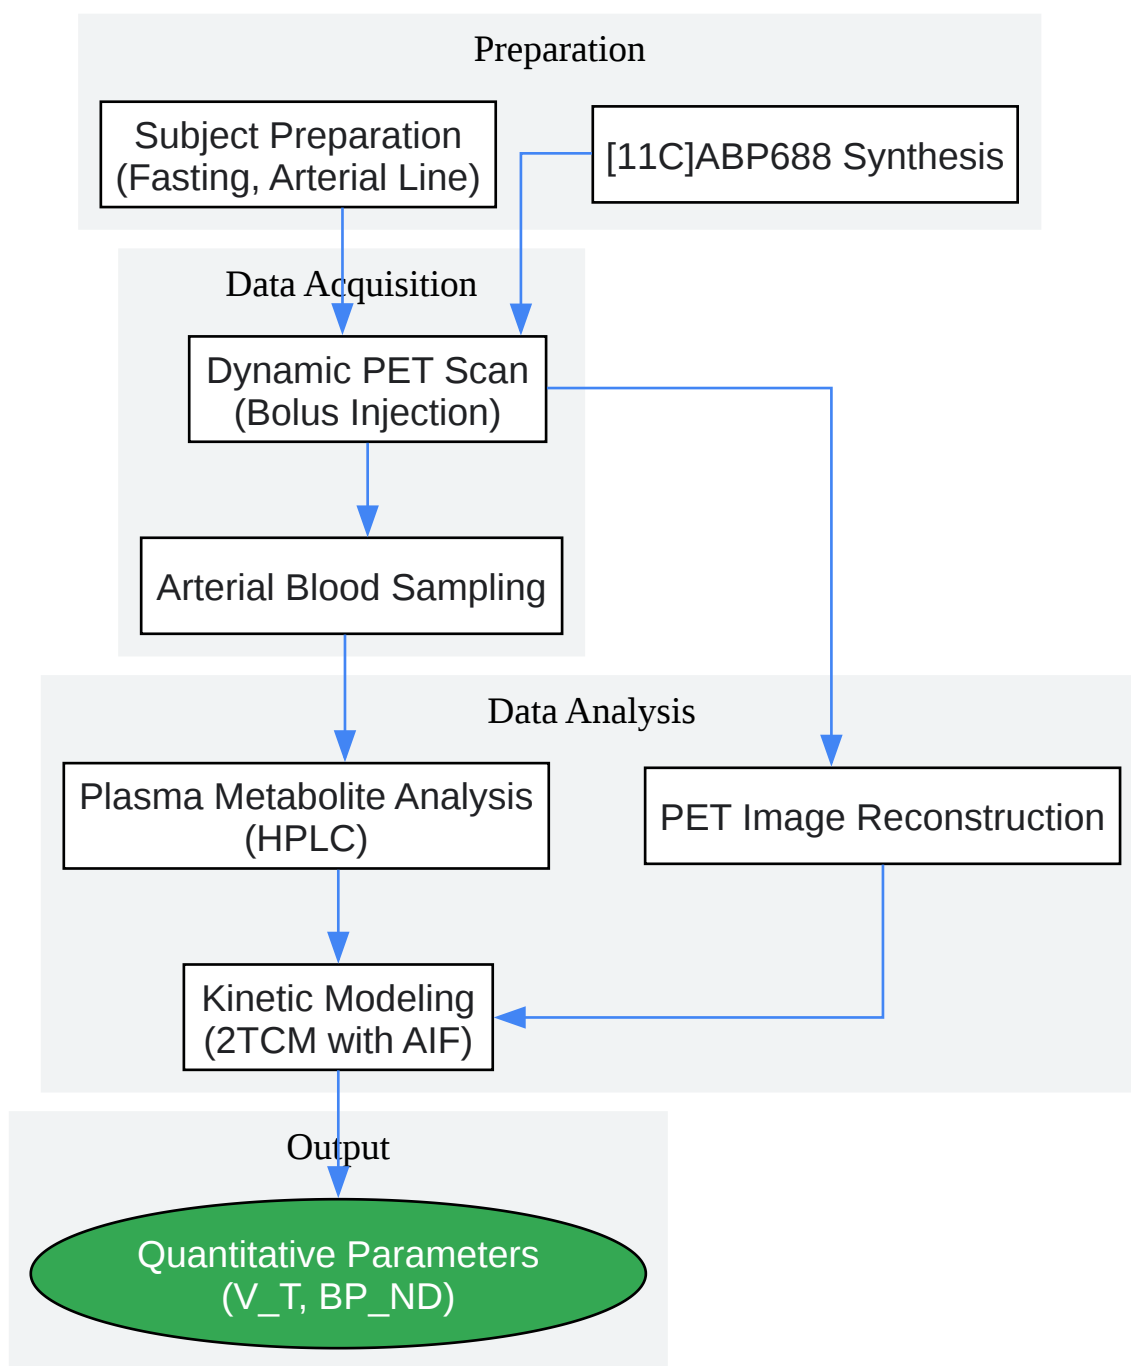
Preparation

Subject Preparation
(Fasting, Arterial Line)

[11C]ABP688 Synthesis

Data Acquisition

Dynamic PET Scan
(Bolus Injection)

Arterial Blood Sampling

Data Analysis

Plasma Metabolite Analysis
(HPLC)

PET Image Reconstruction

Kinetic Modeling
(2TCM with AIF)

Output

Quantitative Parameters
(V_T, BP_ND)